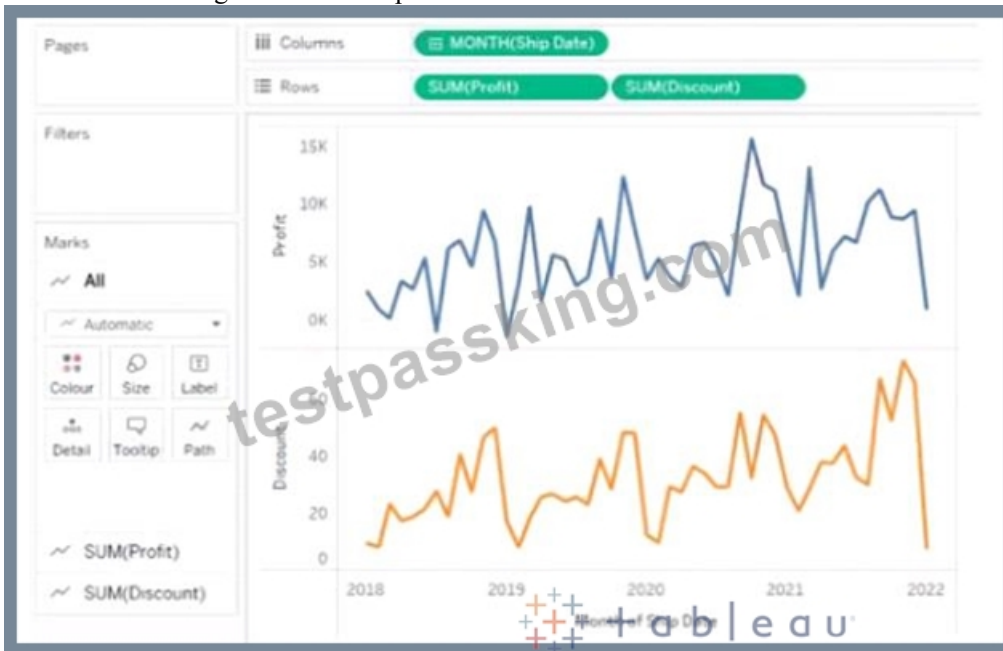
Pages

Columns MONTH(Ship Date)

Rows SUM(Profit) SUM(Discount)

Filters

Marks

All

Automatic

Colour Size Label

Detail Tooltip Path

SUM(Profit)

SUM(Discount)

15K
10K
5K
0K
Profit

60
40
20
0
Discount

2018 2019 2020 2021 2022

Month of Ship Date

testpassking.com

tableau